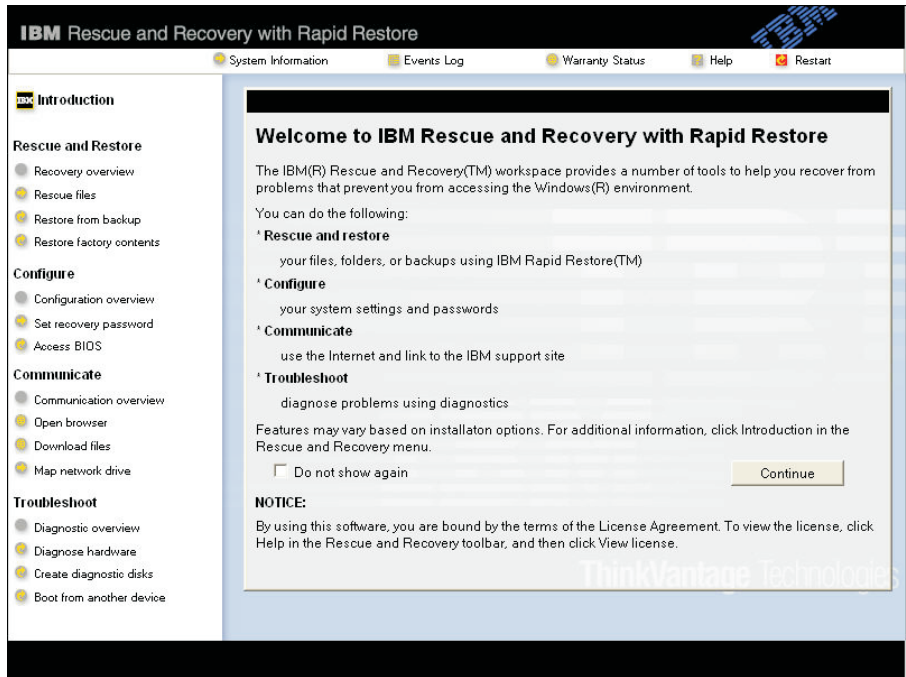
IBM Rescue and Recovery with Rapid Restore

IBM

System Information Events Log Warranty Status Help Restart

IBM Introduction

Rescue and Restore

Recovery overview

Rescue files

Restore from backup

Restore factory contents

Configure

Configuration overview

Set recovery password

Access BIOS

Communicate

Communication overview

Open browser

Download files

Map network drive

Troubleshoot

Diagnostic overview

Diagnose hardware

Create diagnostic disks

Boot from another device

Welcome to IBM Rescue and Recovery with Rapid Restore

The IBM(R) Rescue and Recovery(TM) workspace provides a number of tools to help you recover from problems that prevent you from accessing the Windows(R) environment.

You can do the following:

* Rescue and restore

your files, folders, or backups using IBM Rapid Restore(TM)

* Configure

your system settings and passwords

* Communicate

use the Internet and link to the IBM support site

* Troubleshoot

diagnose problems using diagnostics

Features may vary based on installaton options. For additional information, click Introduction in the Rescue and Recovery menu.

Do not show again

Continue

NOTICE:

By using this software, you are bound by the terms of the License Agreement. To view the license, click Help in the Rescue and Recovery toolbar, and then click View license.

ThinkVantage Technologies